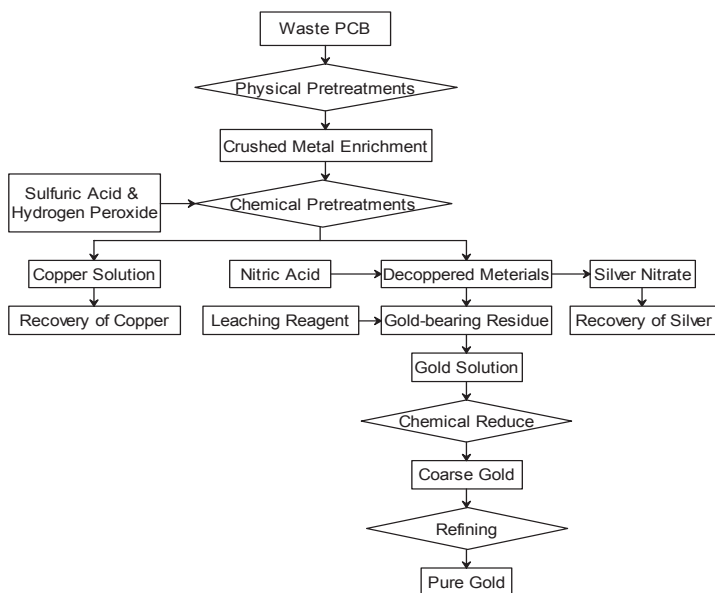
Waste PCB

Physical Pretreatments

Crushed Metal Enrichment

Sulfuric Acid & Hydrogen Peroxide

Chemical Pretreatments

Copper Solution

Nitric Acid

Decoppered Meterials

Silver Nitrate

Recovery of Copper

Leaching Reagent

Gold-bearing Residue

Recovery of Silver

Gold Solution

Chemical Reduce

Coarse Gold

Refining

Pure Gold